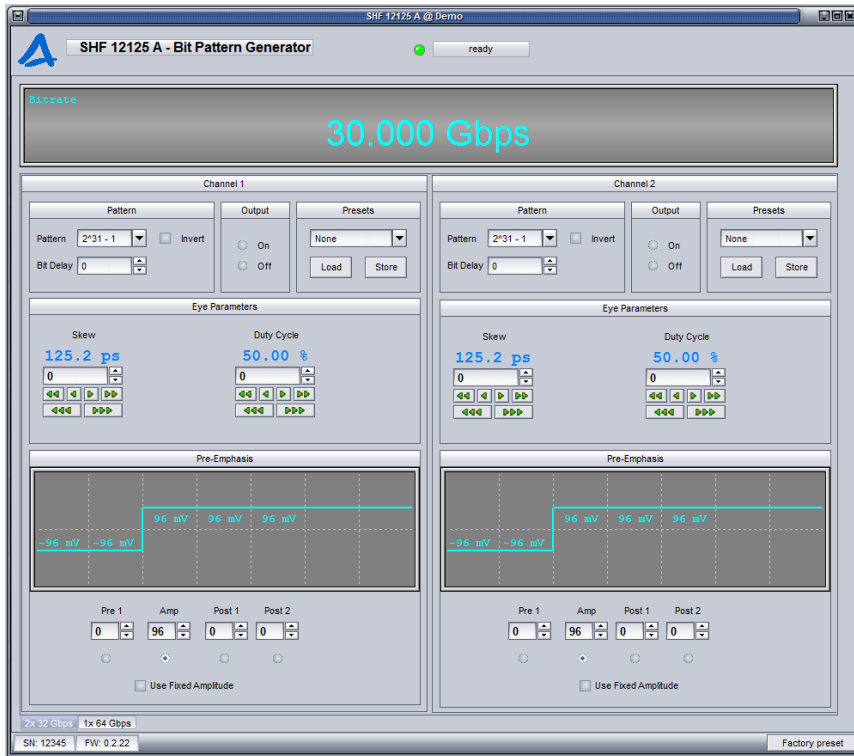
SHF 12125 A @ Demo

SHF 12125 A - Bit Pattern Generator

ready

Bitrate

30.000 Gbps

Channel 1

Pattern

Pattern 2^31 - 1 Invert

Bit Delay 0

Output

On

Off

Presets

None

Load Store

Eye Parameters

Skew

125.2 ps

0

Duty Cycle

50.00 %

0

Pre-Emphasis

96 mV 96 mV 96 mV

-96 mV -96 mV

Pre 1 Amp Post 1 Post 2

0 96 0 0

Use Fixed Amplitude

Channel 2

Pattern

Pattern 2^31 - 1 Invert

Bit Delay 0

Output

On

Off

Presets

None

Load Store

Eye Parameters

Skew

125.2 ps

0

Duty Cycle

50.00 %

0

Pre-Emphasis

96 mV 96 mV 96 mV

-96 mV -96 mV

Pre 1 Amp Post 1 Post 2

0 96 0 0

Use Fixed Amplitude

2x 32 Gbps 1x 64 Gbps

SN: 12345 FW: 0.2.22

Factory preset